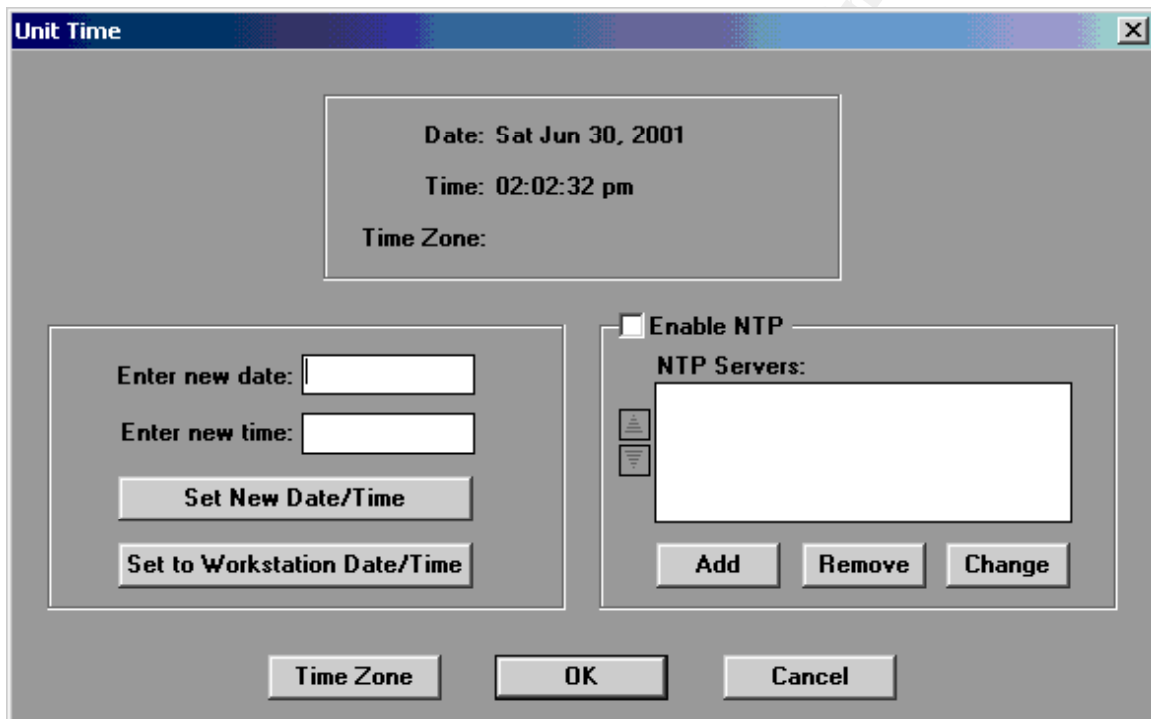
Unit Time

Date: Sat Jun 30, 2001

Time: 02:02:32 pm

Time Zone:

Enter new date:

Enter new time:

Set New Date/Time

Set to Workstation Date/Time

Enable NTP

NTP Servers:

Add

Remove

Change

Time Zone

OK

Cancel